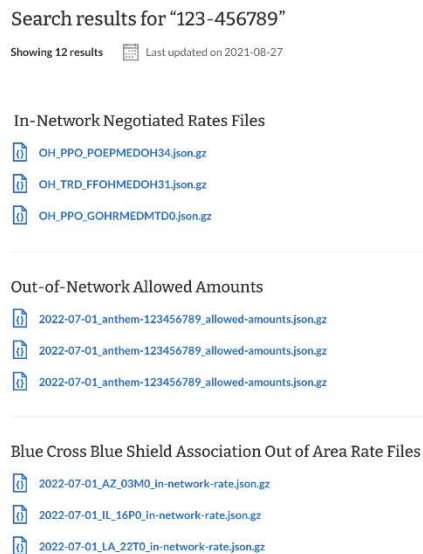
Search results for “123-456789”

Showing 12 results Last updated on 2021-08-27

In-Network Negotiated Rates Files

OH_PPO_POEPMEDOH34.json.gz

OH_TRD_FFOHMEDOH31.json.gz

OH_PPO_GOHRMEDMTD0.json.gz

Out-of-Network Allowed Amounts

2022-07-01_anthem-123456789_allowed-amounts.json.gz

2022-07-01_anthem-123456789_allowed-amounts.json.gz

2022-07-01_anthem-123456789_allowed-amounts.json.gz

Blue Cross Blue Shield Association Out of Area Rate Files

2022-07-01_AZ_03M0_in-network-rate.json.gz

2022-07-01_IL_16P0_in-network-rate.json.gz

2022-07-01_LA_22T0_in-network-rate.json.gz